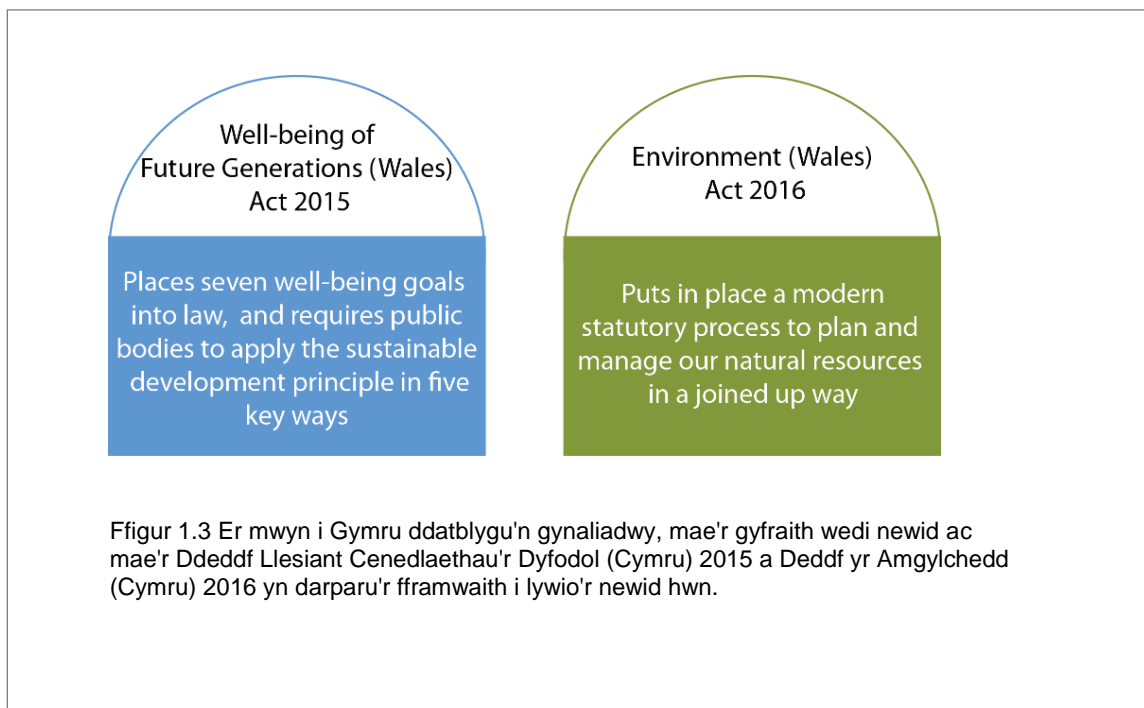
Well-being of Future Generations (Wales) Act 2015

Places seven well-being goals into law, and requires public bodies to apply the sustainable development principle in five key ways

Environment (Wales) Act 2016

Puts in place a modern statutory process to plan and manage our natural resources in a joined up way

Ffigur 1.3 Er mwyn i Gymru ddatblygu'n gynaliadwy, mae'r gyfraith wedi newid ac mae'r Ddeddf Llesiant Cenedlaethau'r Dyfodol (Cymru) 2015 a Deddf yr Amgylchedd (Cymru) 2016 yn darparu'r fframwaith i lywio'r newid hwn.